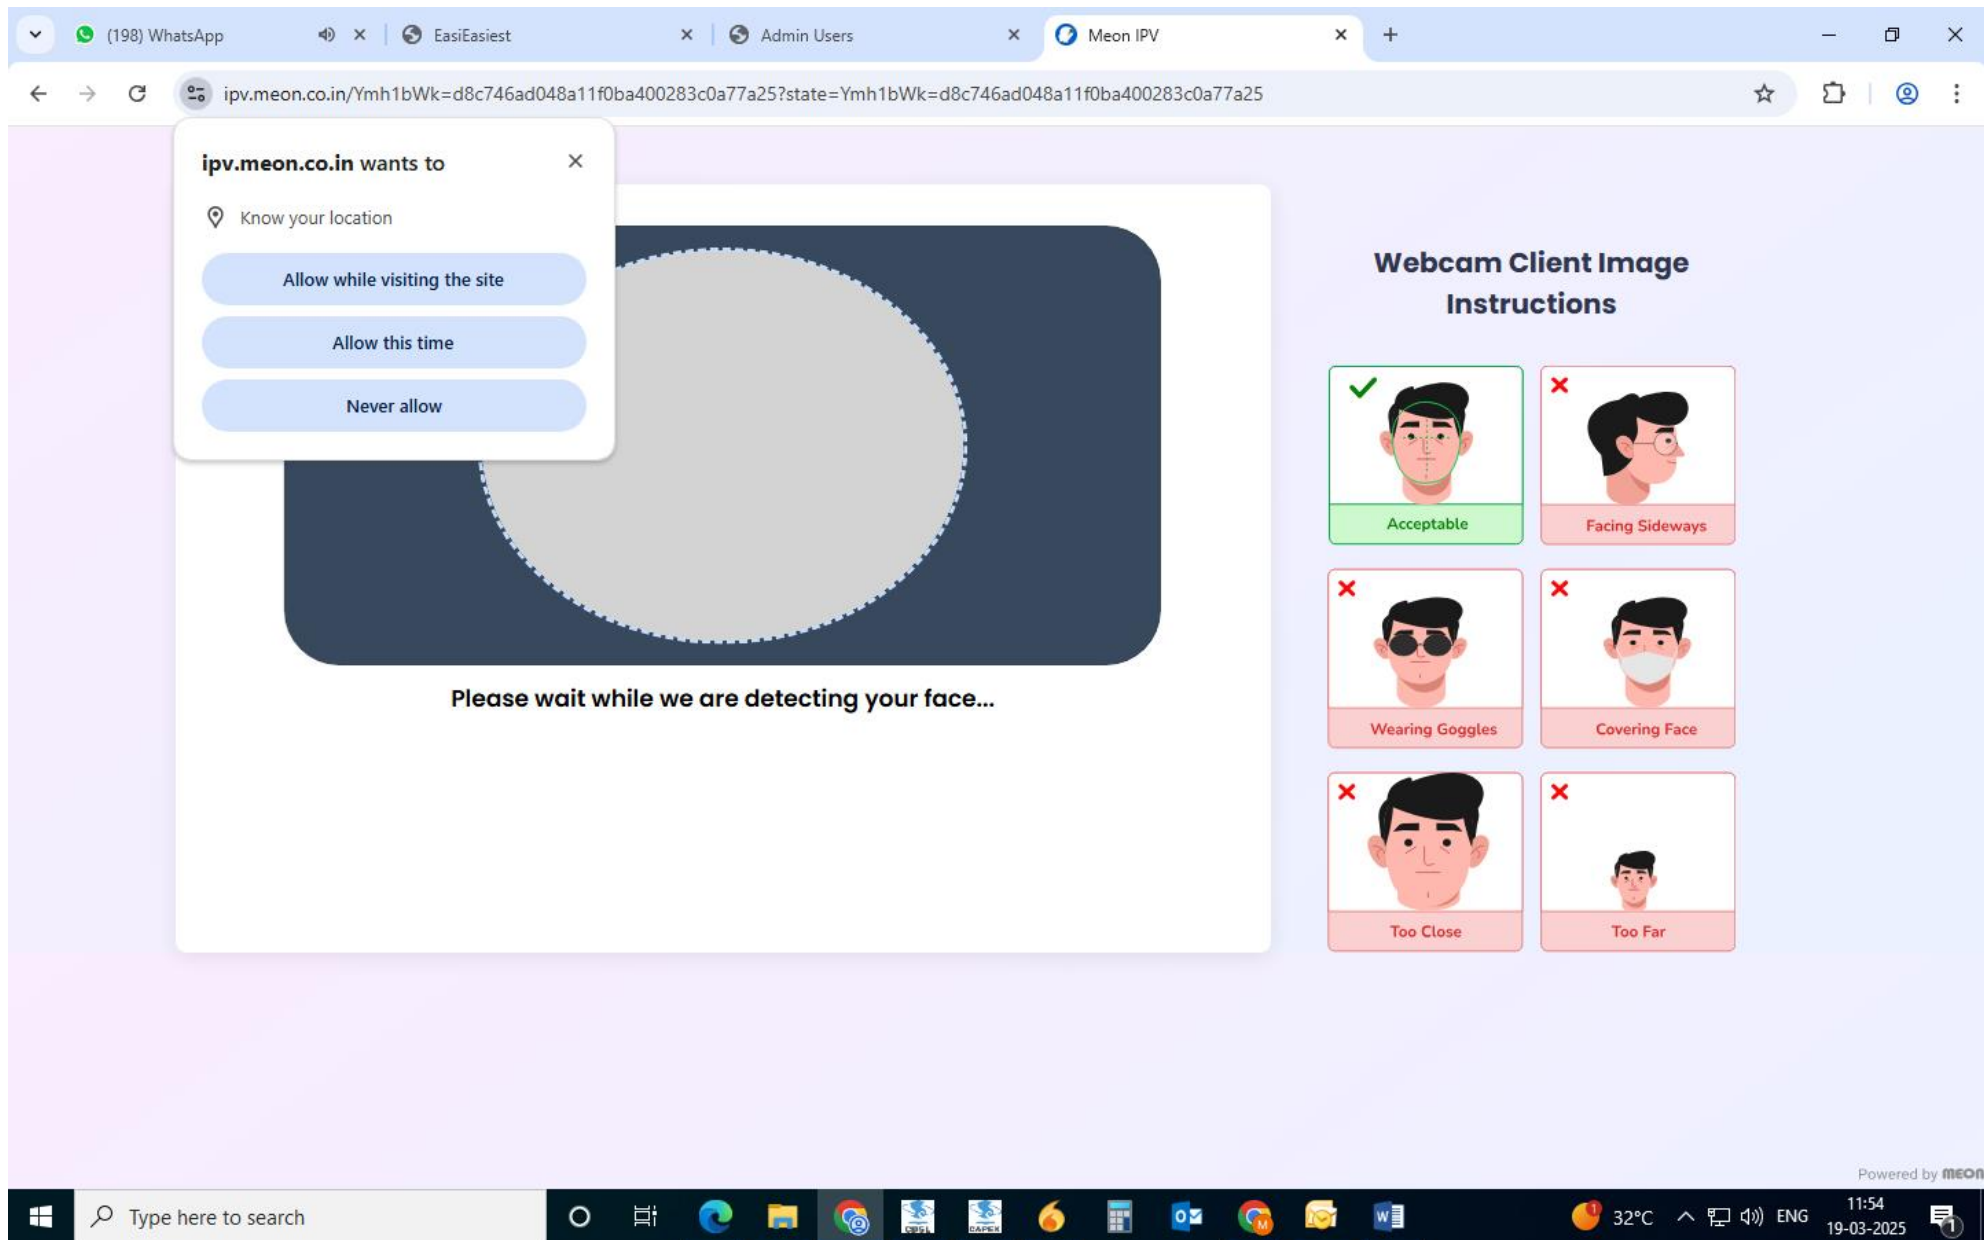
(198) WhatsApp
EasiEasiest
Admin Users
Meon IPV

ipv.meon.co.in/Ymh1bWk=d8c746ad048a11f0ba400283c0a77a25?state=Ymh1bWk=d8c746ad048a11f0ba400283c0a77a25

ipv.meon.co.in wants to

Know your location

Allow while visiting the site

Allow this time

Never allow

Please wait while we are detecting your face...

Webcam Client Image Instructions

Acceptable

Facing Sideways

Wearing Goggles

Covering Face

Too Close

Too Far

Powered by meon

Type here to search

32°C ENG 11:54 19-03-2025